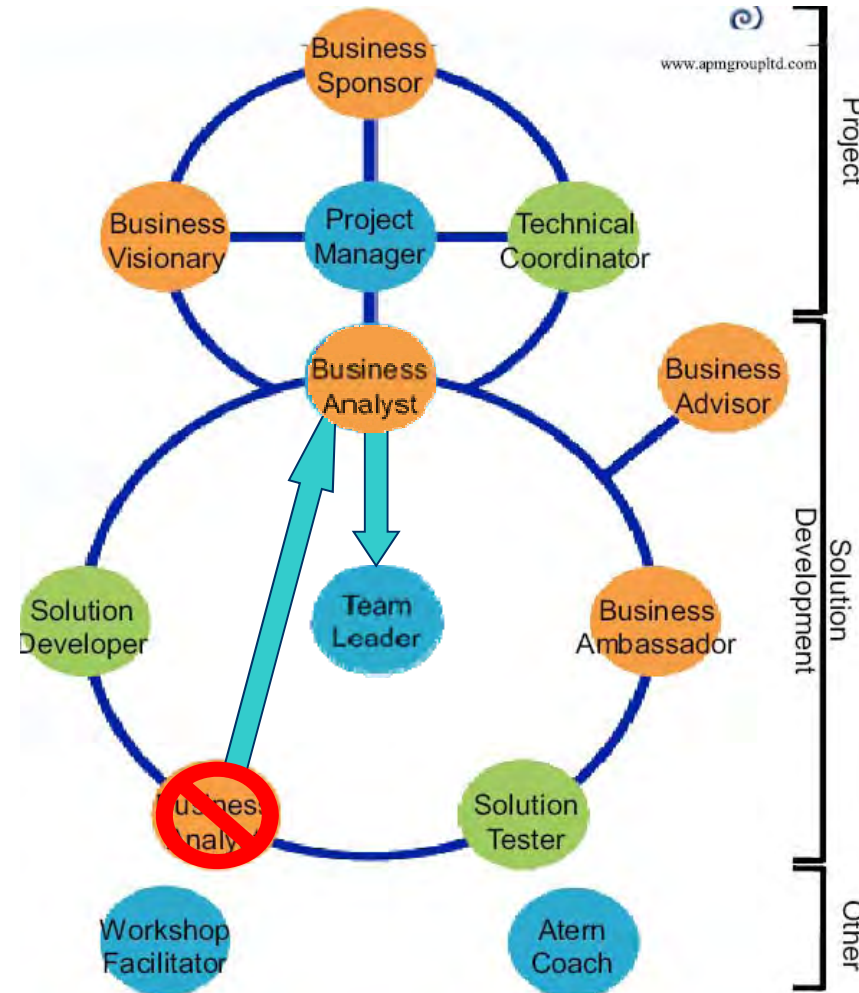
www.apmgroupltd.com

Project

Business Sponsor

Business Visionary

Project Manager

Technical Coordinator

Business Analyst

Business Advisor

Solution Development

Solution Developer

Team Leader

Business Ambassador

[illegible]usiness Analy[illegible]

Solution Tester

Other

Workshop Facilitator

Atern Coach